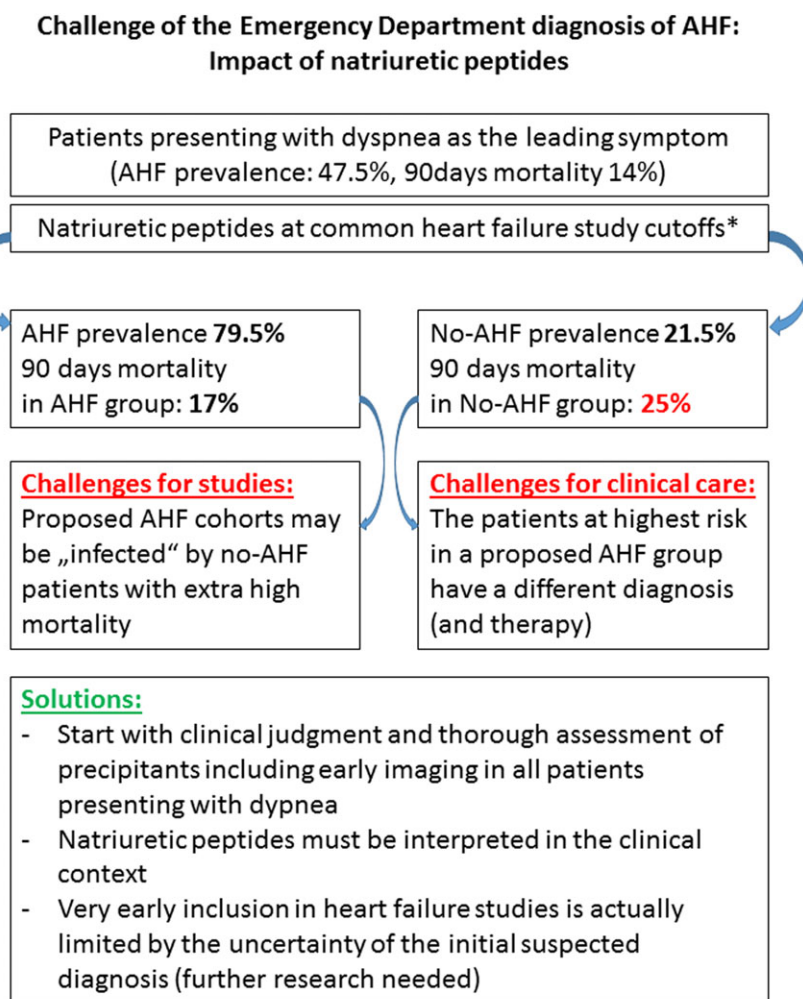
Challenge of the Emergency Department diagnosis of AHF: Impact of natriuretic peptides

Patients presenting with dyspnea as the leading symptom (AHF prevalence: 47.5%, 90days mortality 14%)

Natriuretic peptides at common heart failure study cutoffs*

AHF prevalence 79.5%
90 days mortality
in AHF group: 17%

No-AHF prevalence 21.5%
90 days mortality
in No-AHF group: 25%

Challenges for studies:
Proposed AHF cohorts may be „infected“ by no-AHF patients with extra high mortality

Challenges for clinical care:
The patients at highest risk in a proposed AHF group have a different diagnosis (and therapy)

Solutions:
- Start with clinical judgment and thorough assessment of precipitants including early imaging in all patients presenting with dypnea
- Natriuretic peptides must be interpreted in the clinical context
- Very early inclusion in heart failure studies is actually limited by the uncertainty of the initial suspected diagnosis (further research needed)